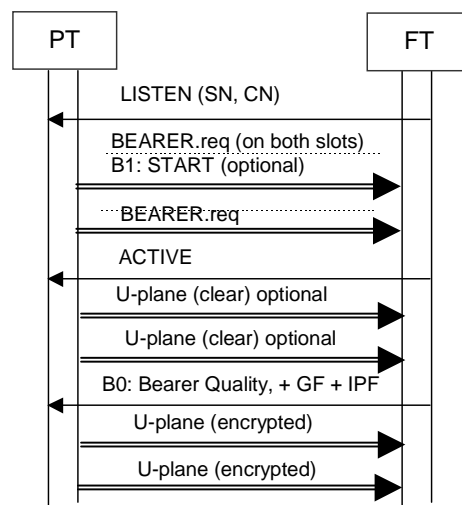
PT

FT

LISTEN (SN, CN)

BEARER.req (on both slots)

B1: START (optional)

BEARER.req

ACTIVE

U-plane (clear) optional

U-plane (clear) optional

B0: Bearer Quality, + GF + IPF

U-plane (encrypted)

U-plane (encrypted)